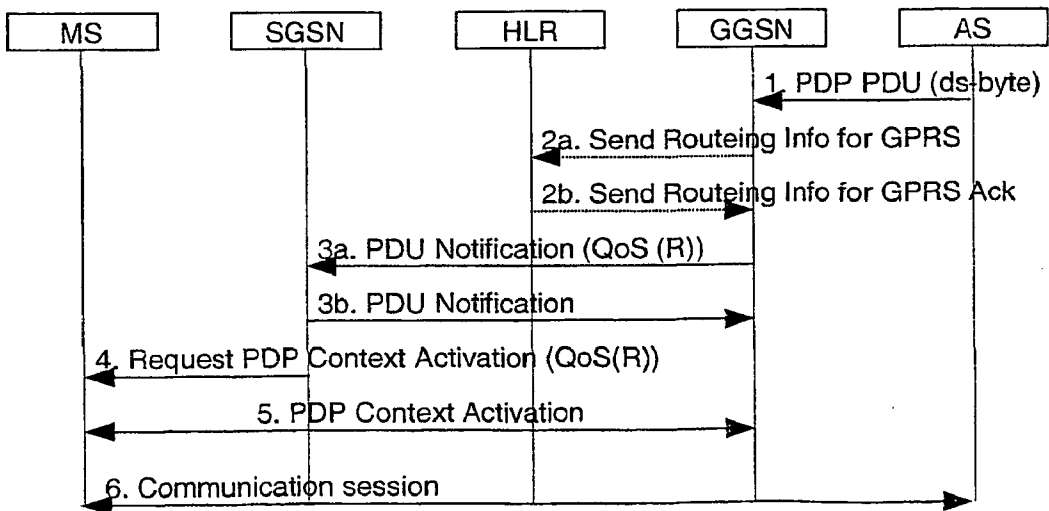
MS

SGSN

HLR

GGSN

AS

1. PDP PDU (ds-byte)

2a. Send Routeing Info for GPRS

2b. Send Routeing Info for GPRS Ack

3a. PDU Notification (QoS (R))

3b. PDU Notification

4. Request PDP Context Activation (QoS(R))

5. PDP Context Activation

6. Communication session